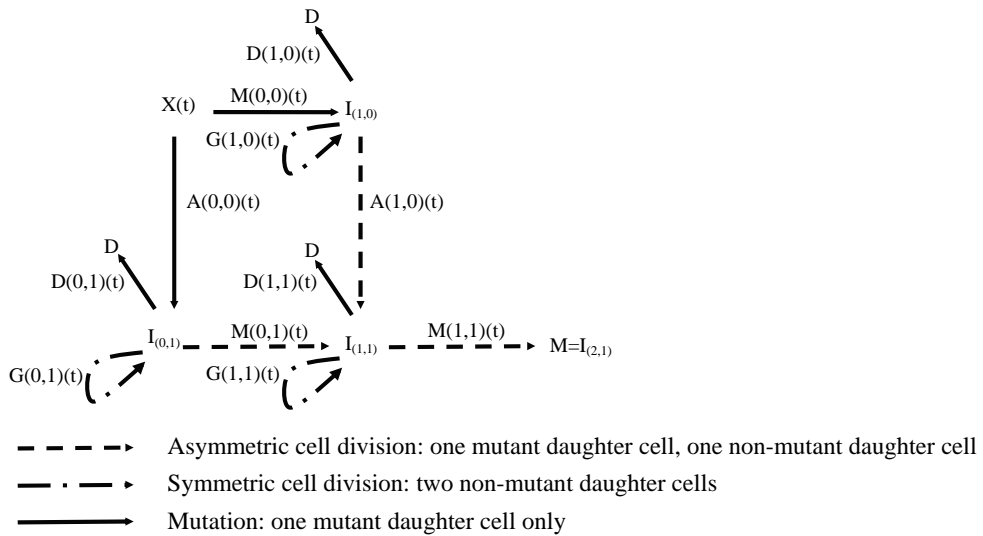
D
D(1,0)(t)
X(t)
M(0,0)(t)
$I_{(1,0)}$
G(1,0)(t)
A(0,0)(t)
A(1,0)(t)
D
D(0,1)(t)
D
D(1,1)(t)
$I_{(0,1)}$
M(0,1)(t)
$I_{(1,1)}$
M(1,1)(t)
$M=I_{(2,1)}$
G(0,1)(t)
G(1,1)(t)

Asymmetric cell division: one mutant daughter cell, one non-mutant daughter cell
Symmetric cell division: two non-mutant daughter cells
Mutation: one mutant daughter cell only